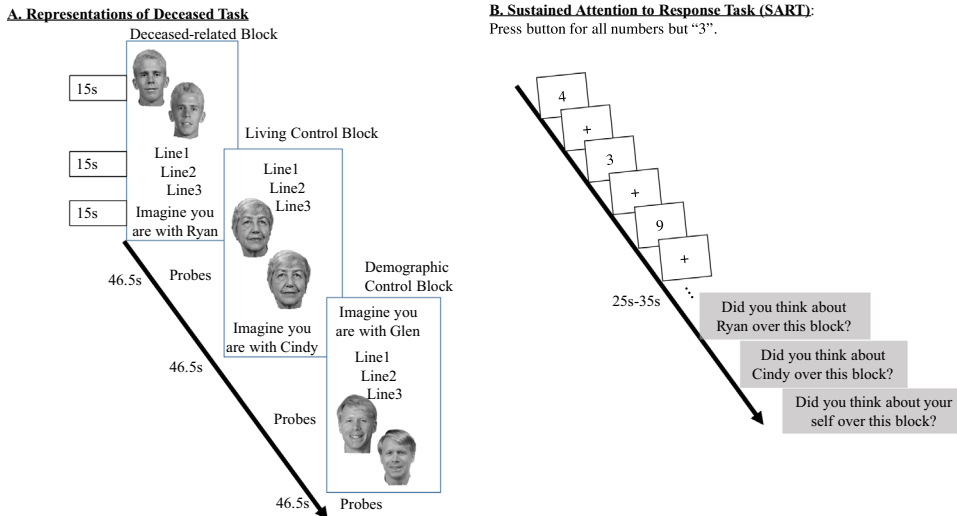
A. Representations of Deceased Task

Deceased-related Block

15s

15s

15s

Line1
Line2
Line3

Imagine you are with Ryan

Living Control Block

Line1
Line2
Line3

Imagine you are with Cindy

46.5s

Probes

46.5s

Demographic Control Block

Imagine you are with Glen

Line1
Line2
Line3

Probes

46.5s

Probes

B. Sustained Attention to Response Task (SART):
Press button for all numbers but "3".

4

+

3

+

9

+

25s-35s

Did you think about Ryan over this block?

Did you think about Cindy over this block?

Did you think about your self over this block?